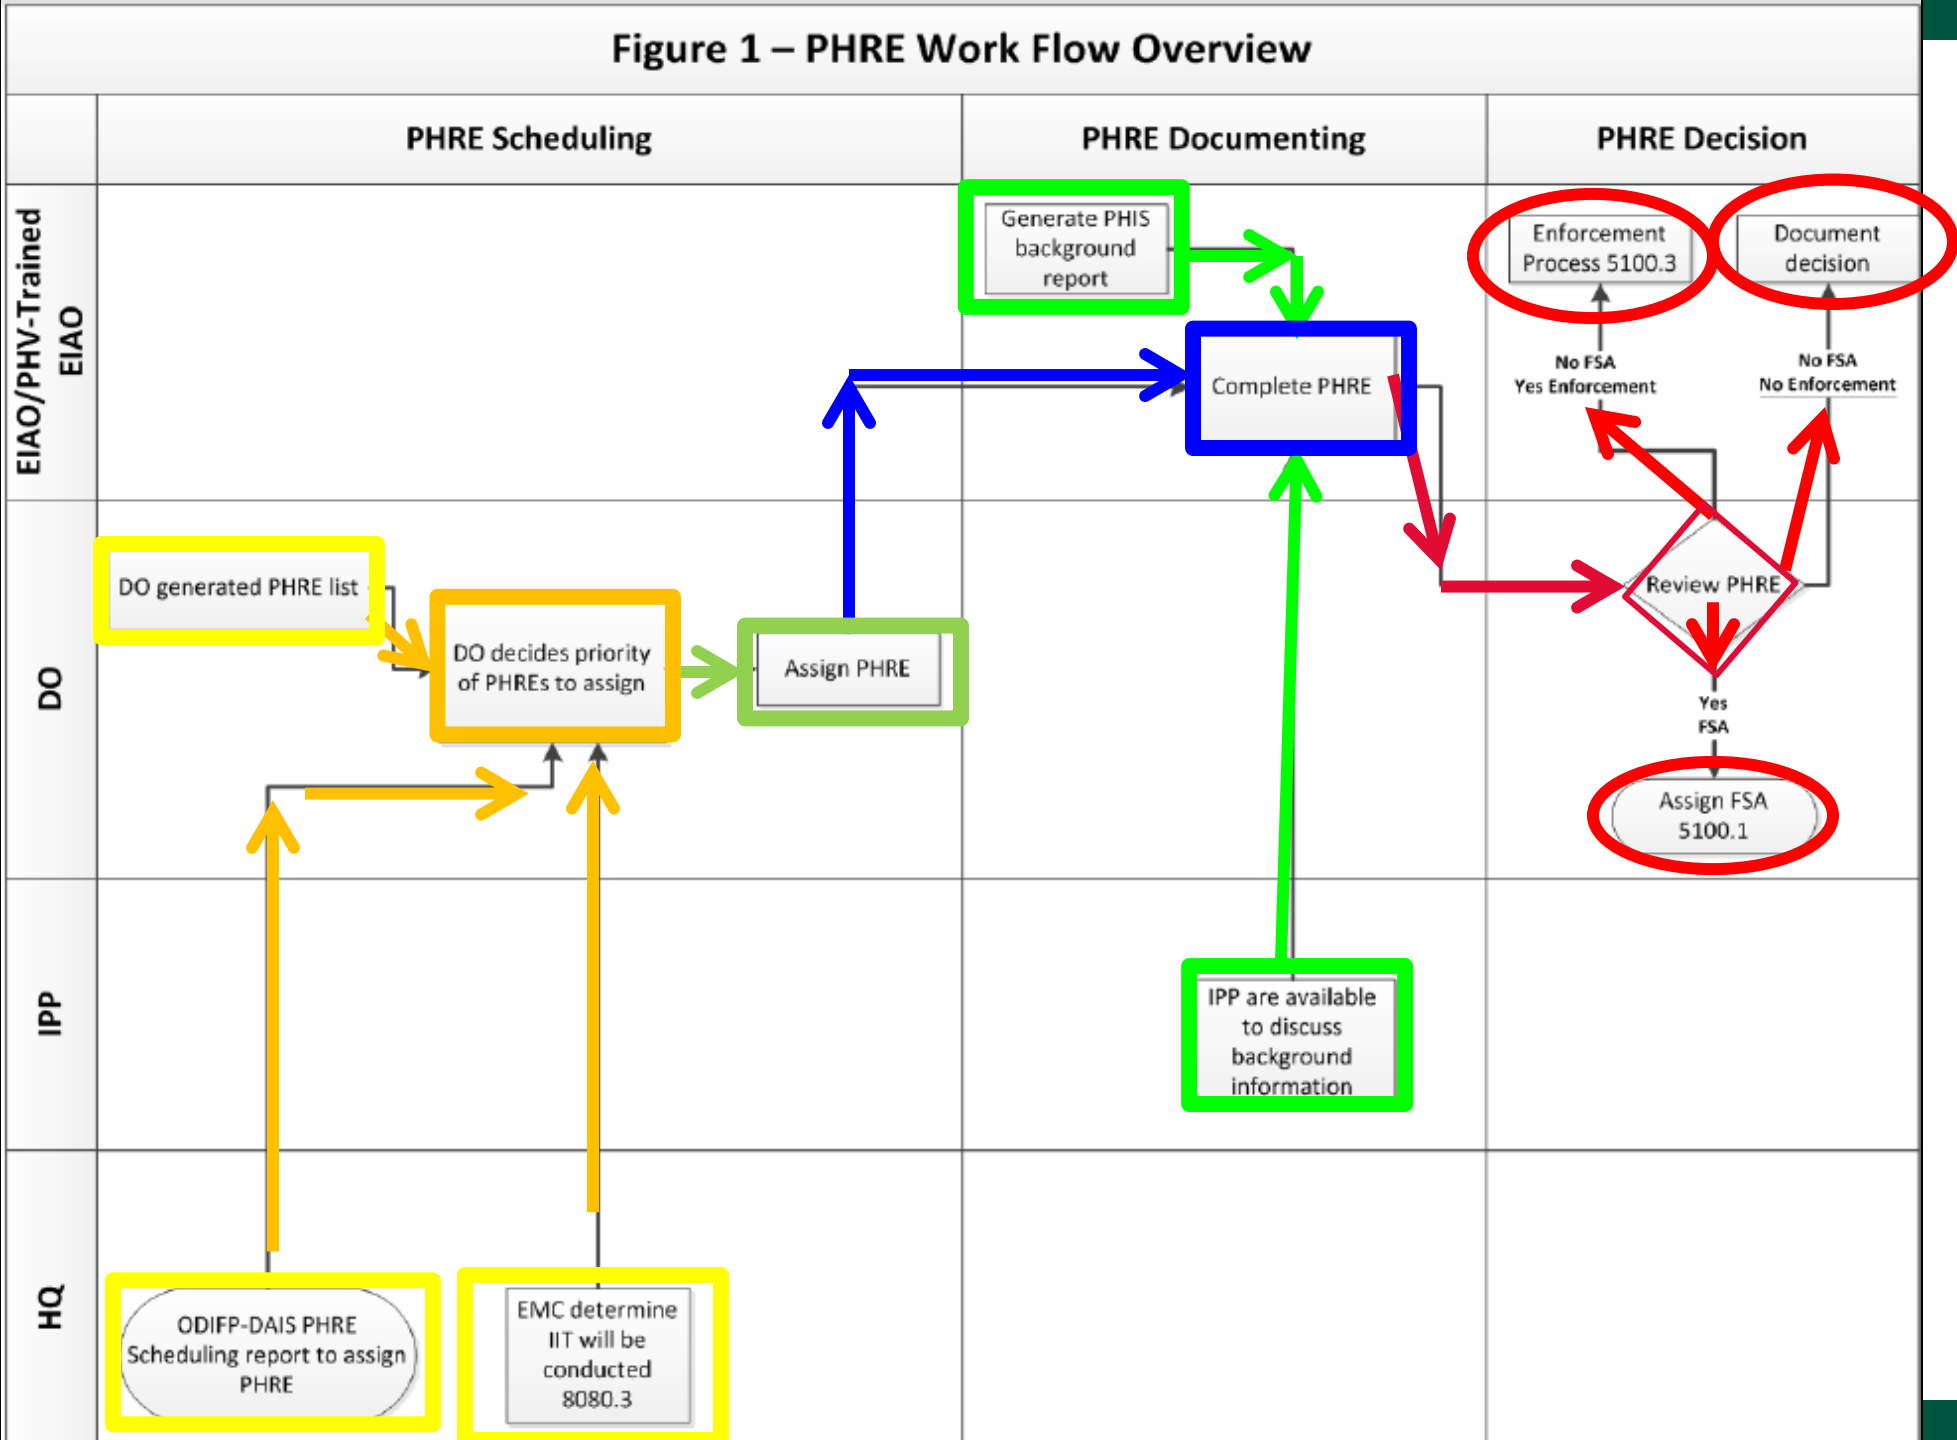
Figure 1 – PHRE Work Flow Overview

| | PHRE Scheduling | PHRE Documenting | PHRE Decision |
|---|---|---|---|
| EIAO/PHV-Trained EIAO | | Generate PHIS background report; Complete PHRE | Enforcement Process 5100.3; Document decision; No FSA Yes Enforcement; No FSA No Enforcement |
| DO | DO generated PHRE list; DO decides priority of PHREs to assign; Assign PHRE | | Review PHRE; Yes FSA; Assign FSA 5100.1 |
| IPP | | IPP are available to discuss background information | |
| HQ | ODIFP-DAIS PHRE Scheduling report to assign PHRE; EMC determine IIT will be conducted 8080.3 | | |